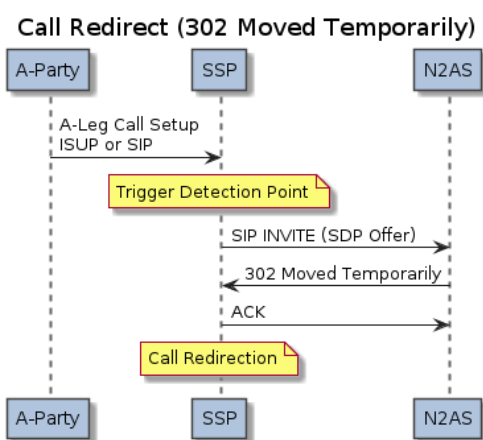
Call Redirect (302 Moved Temporarily)

A-Party

SSP

N2AS

A-Leg Call Setup
ISUP or SIP

Trigger Detection Point

SIP INVITE (SDP Offer)

302 Moved Temporarily

ACK

Call Redirection

A-Party

SSP

N2AS